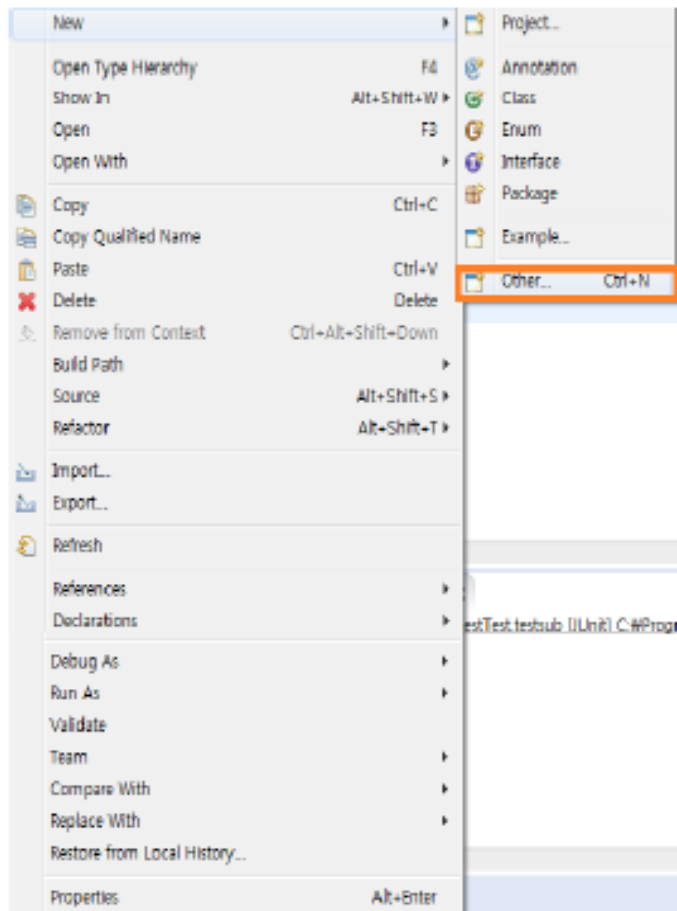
New
Open Type Hierarchy F4
Show In Alt+Shift+W
Open F3
Open With
Copy Ctrl+C
Copy Qualified Name
Paste Ctrl+V
Delete Delete
Remove from Context Ctrl+Alt+Shift+Down
Build Path
Source Alt+Shift+S
Refactor Alt+Shift+T
Import...
Export...
Refresh
References
Declarations
Debug As
Run As
Validate
Team
Compare With
Replace With
Restore from Local History...
Properties Alt+Enter

Project...
Annotation
Class
Enum
Interface
Package
Example...
Other... Ctrl+N

estTest.testsub [JUnit] C:#Progr